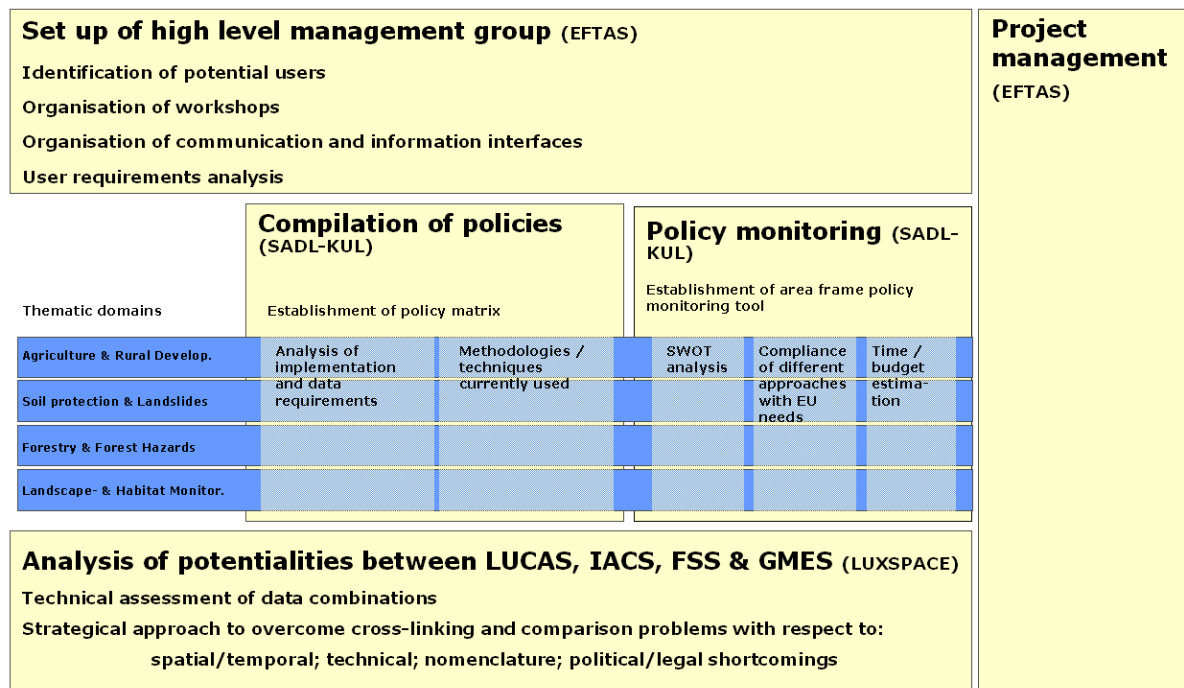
Set up of high level management group (EFTAS)

Identification of potential users

Organisation of workshops

Organisation of communication and information interfaces

User requirements analysis

Project management

(EFTAS)

Compilation of policies (SADL-KUL)

Policy monitoring (SADL-KUL)

Thematic domains

Establishment of policy matrix

Establishment of area frame policy monitoring tool

Agriculture & Rural Develop.

Soil protection & Landslides

Forestry & Forest Hazards

Landscape- & Habitat Monitor.

Analysis of implementation and data requirements

Methodologies / techniques currently used

SWOT analysis

Compliance of different approaches with EU needs

Time / budget estimation

Analysis of potentialities between LUCAS, IACS, FSS & GMES (LUXSPACE)

Technical assessment of data combinations

Strategical approach to overcome cross-linking and comparison problems with respect to:

spatial/temporal; technical; nomenclature; political/legal shortcomings